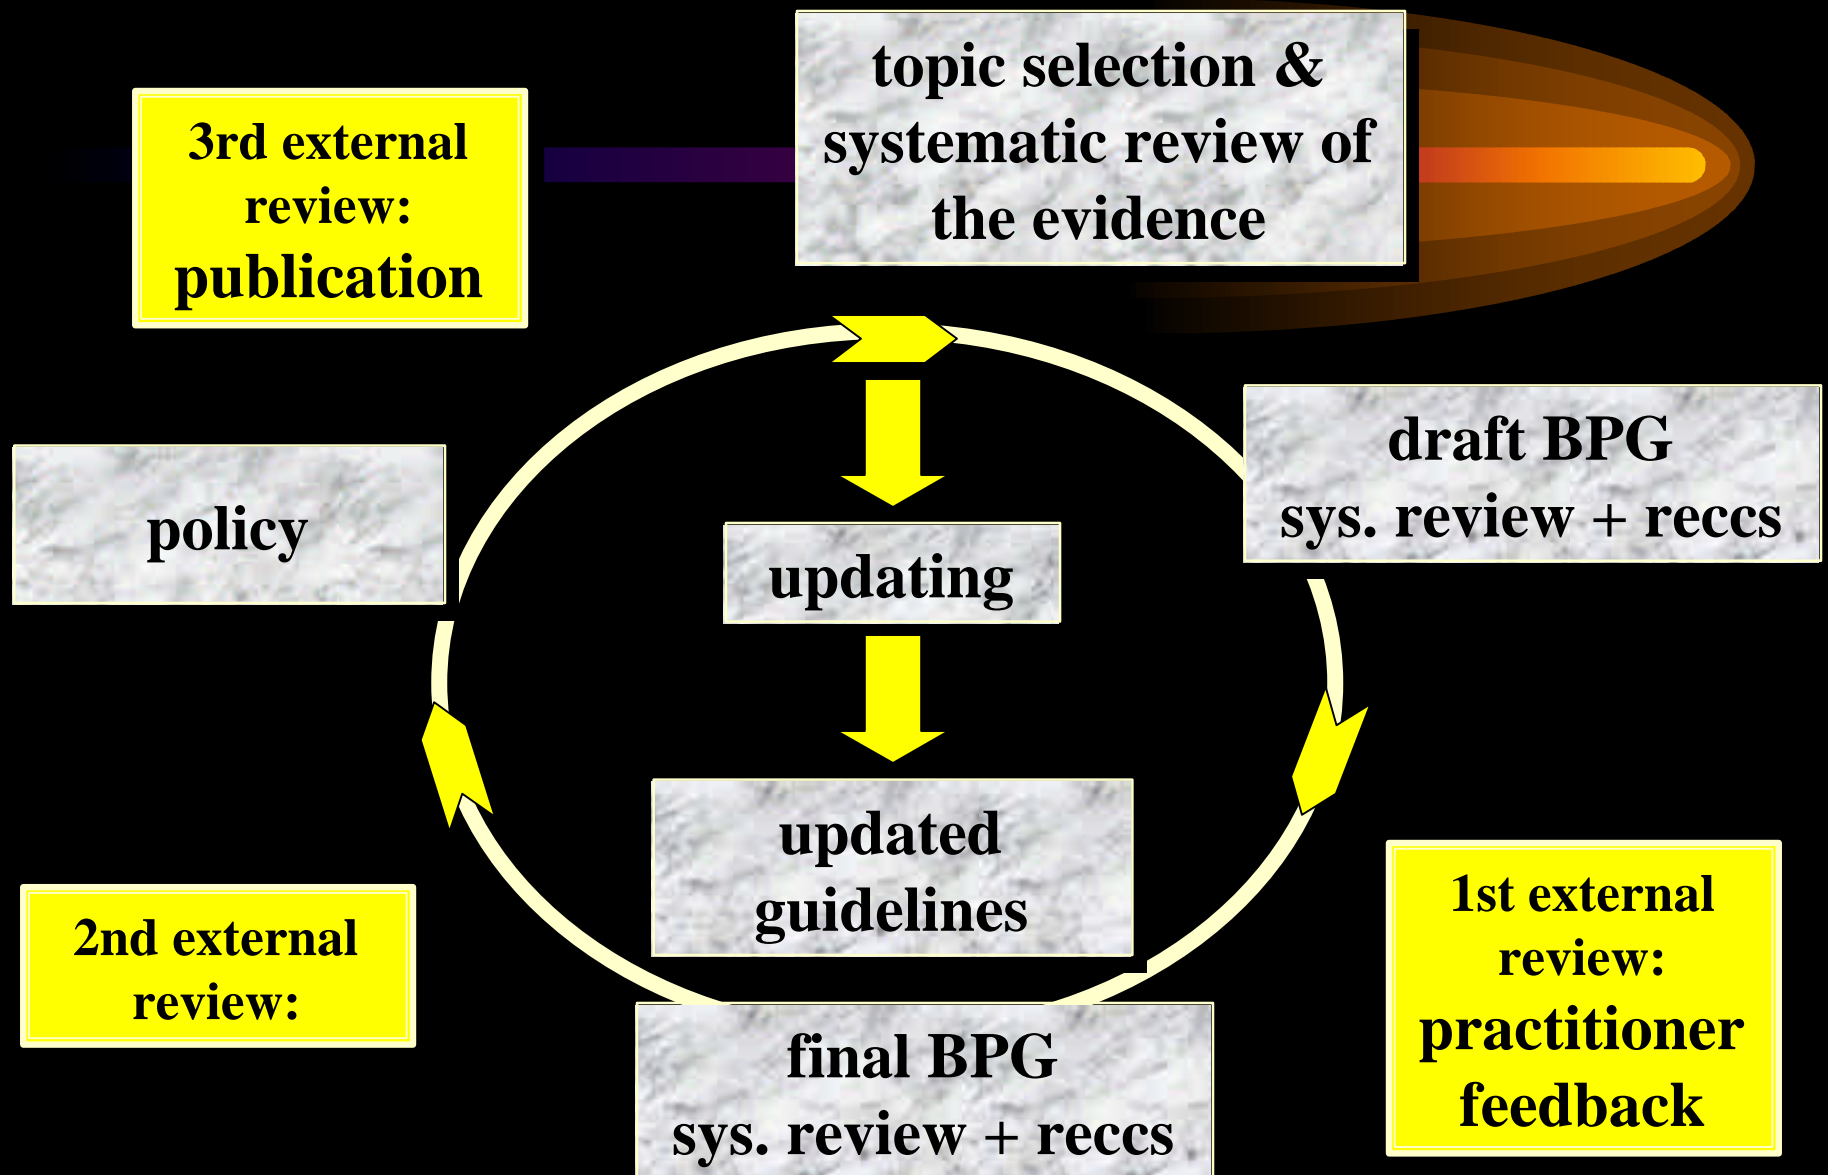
topic selection & systematic review of the evidence

3rd external review: publication

draft BPG sys. review + reccs

policy

updating

updated guidelines

1st external review: practitioner feedback

2nd external review:

final BPG sys. review + reccs